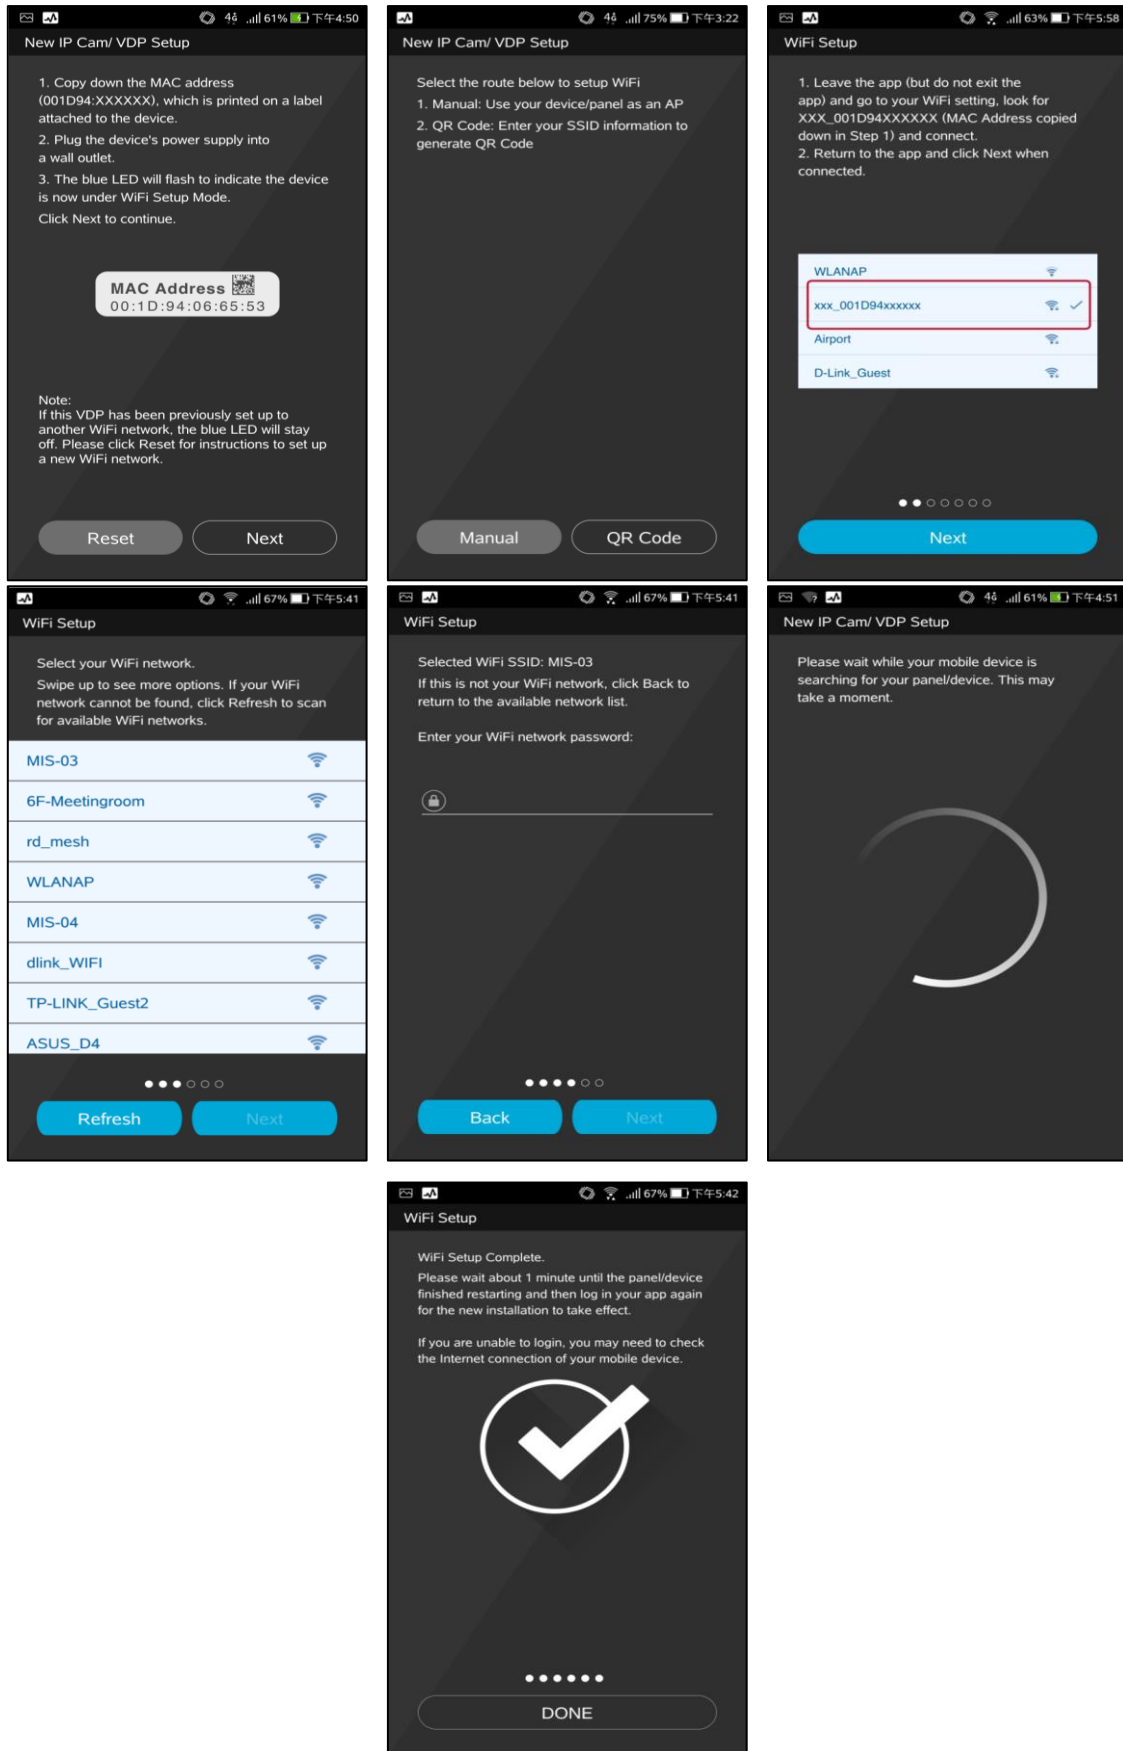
61% 下午4:50
New IP Cam/ VDP Setup

1. Copy down the MAC address (001D94:XXXXXX), which is printed on a label attached to the device.

2. Plug the device's power supply into a wall outlet.

3. The blue LED will flash to indicate the device is now under WiFi Setup Mode.

Click Next to continue.

MAC Address
00:1D:94:06:65:53

Note:
If this VDP has been previously set up to another WiFi network, the blue LED will stay off. Please click Reset for instructions to set up a new WiFi network.

Reset
Next

75% 下午3:22
New IP Cam/ VDP Setup

Select the route below to setup WiFi

1. Manual: Use your device/panel as an AP

2. QR Code: Enter your SSID information to generate QR Code

Manual
QR Code

63% 下午5:58
WiFi Setup

1. Leave the app (but do not exit the app) and go to your WiFi setting, look for XXX_001D94XXXXXX (MAC Address copied down in Step 1) and connect.

2. Return to the app and click Next when connected.

WLANAP
xxx_001D94xxxxxx
Airport
D-Link_Guest

Next

67% 下午5:41
WiFi Setup

Select your WiFi network.

Swipe up to see more options. If your WiFi network cannot be found, click Refresh to scan for available WiFi networks.

MIS-03
6F-Meetingroom
rd_mesh
WLANAP
MIS-04
dlink_WIFI
TP-LINK_Guest2
ASUS_D4

Refresh
Next

67% 下午5:41
WiFi Setup

Selected WiFi SSID: MIS-03

If this is not your WiFi network, click Back to return to the available network list.

Enter your WiFi network password:

Back
Next

61% 下午4:51
New IP Cam/ VDP Setup

Please wait while your mobile device is searching for your panel/device. This may take a moment.

67% 下午5:42
WiFi Setup

WiFi Setup Complete.

Please wait about 1 minute until the panel/device finished restarting and then log in your app again for the new installation to take effect.

If you are unable to login, you may need to check the Internet connection of your mobile device.

DONE